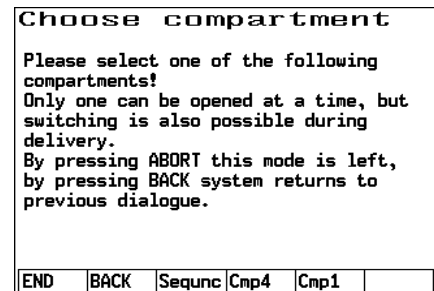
Choose compartment

Please select one of the following compartments!
Only one can be opened at a time, but switching is also possible during delivery.
By pressing ABORT this mode is left, by pressing BACK system returns to previous dialogue.

| END | BACK | Sequnc | Cmp4 | Cmp1 | |